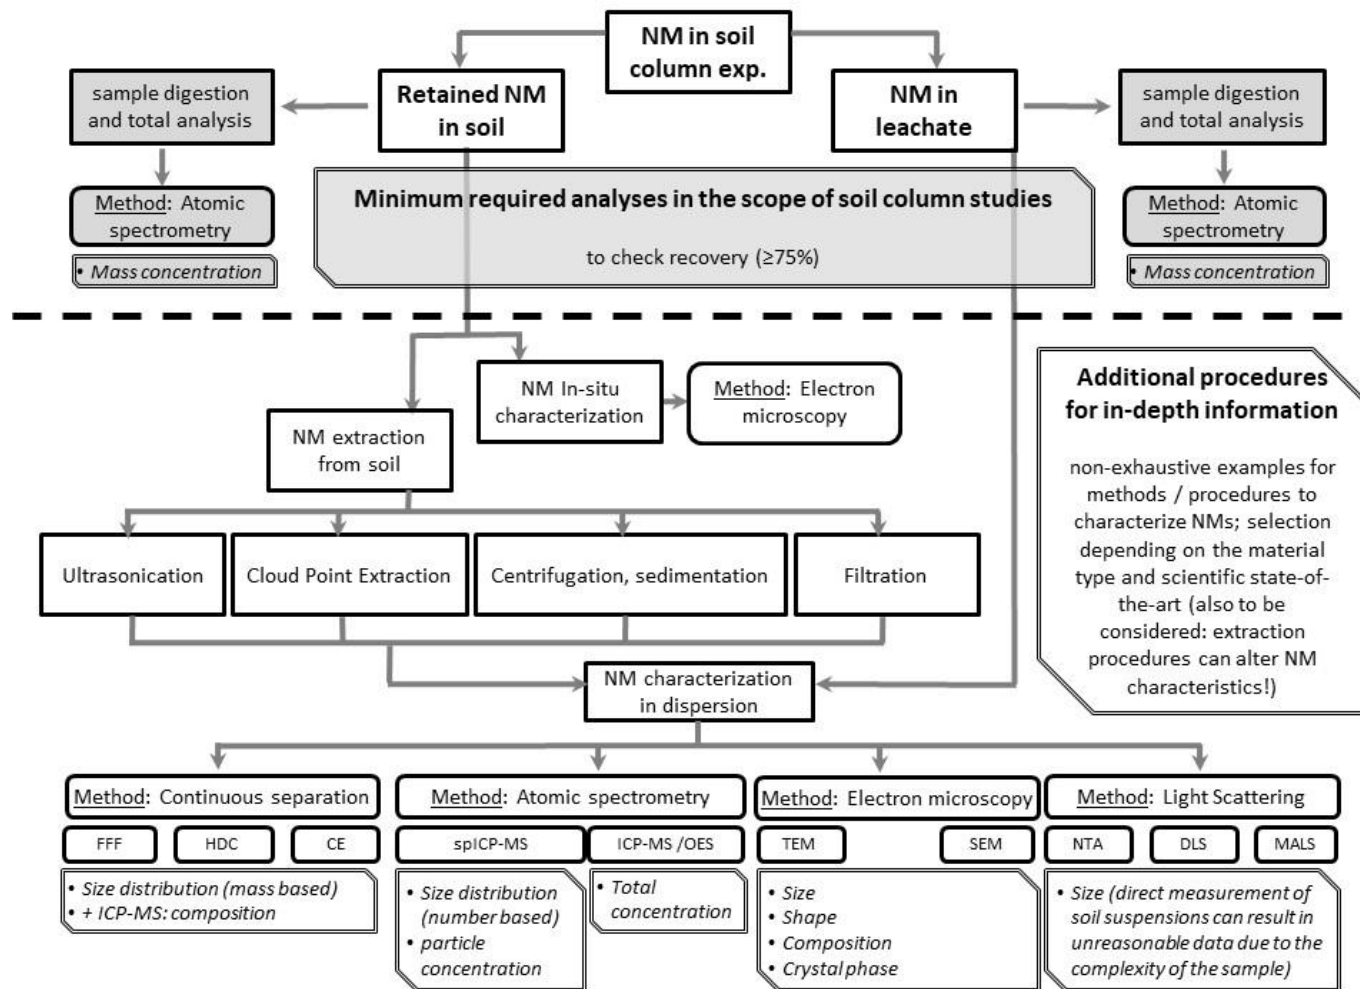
NM in soil column exp.

sample digestion and total analysis

Retained NM in soil

NM in leachate

sample digestion and total analysis

Method: Atomic spectrometry

• Mass concentration

Minimum required analyses in the scope of soil column studies

to check recovery (≥75%)

Method: Atomic spectrometry

• Mass concentration

NM In-situ characterization

Method: Electron microscopy

NM extraction from soil

Additional procedures for in-depth information

non-exhaustive examples for methods / procedures to characterize NMs; selection depending on the material type and scientific state-of-the-art (also to be considered: extraction procedures can alter NM characteristics!)

Ultrasonication

Cloud Point Extraction

Centrifugation, sedimentation

Filtration

NM characterization in dispersion

Method: Continuous separation

FFF

HDC

CE

• Size distribution (mass based)
• + ICP-MS: composition

Method: Atomic spectrometry

spICP-MS

ICP-MS /OES

• Size distribution (number based)
• particle concentration

• Total concentration

Method: Electron microscopy

TEM

SEM

• Size
• Shape
• Composition
• Crystal phase

Method: Light Scattering

NTA

DLS

MALS

• Size (direct measurement of soil suspensions can result in unreasonable data due to the complexity of the sample)